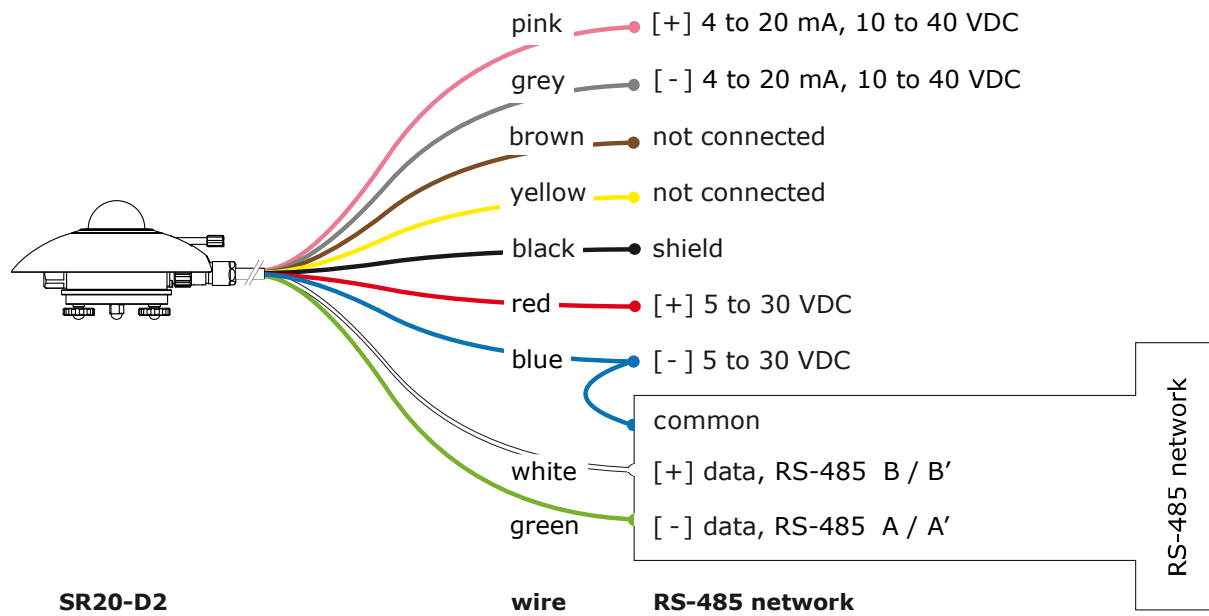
pink [+] 4 to 20 mA, 10 to 40 VDC
grey [ - ] 4 to 20 mA, 10 to 40 VDC
brown not connected
yellow not connected
black shield
red [+] 5 to 30 VDC
blue [ - ] 5 to 30 VDC
common
white [+] data, RS-485 B / B’
green [ - ] data, RS-485 A / A’

RS-485 network

SR20-D2 wire RS-485 network